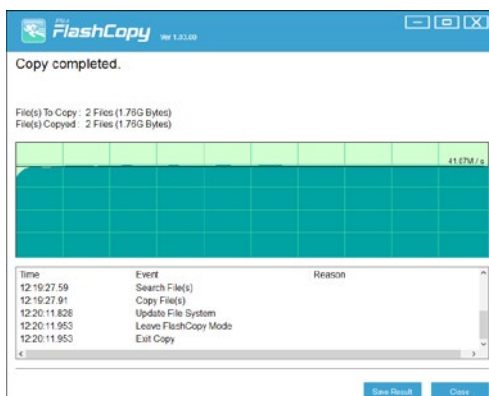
FlashCopy Ver 1.03.00

Copy completed.

File(s) To Copy : 2 Files (1.76G Bytes)
File(s) Copyed : 2 Files (1.76G Bytes)

41.07M / s

| Time | Event | Reason |
|---|---|---|
| 12:19:27.59 | Search File(s) | |
| 12:19:27.91 | Copy File(s) | |
| 12:20:11.828 | Update File System | |
| 12:20:11.953 | Leave FlashCopy Mode | |
| 12:20:11.953 | Exit Copy | |

Save Result Close